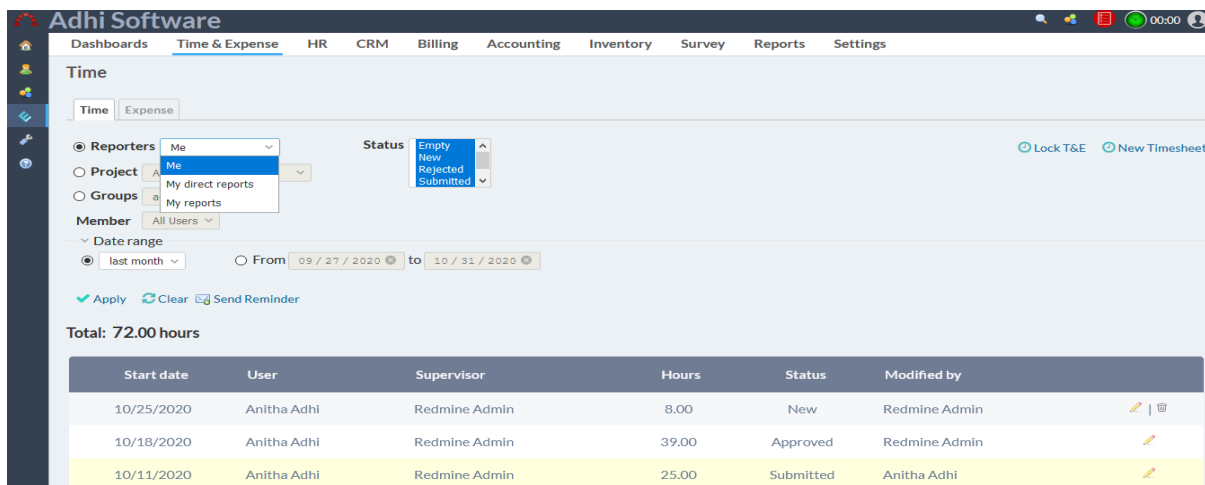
Adhi Software

00:00

Dashboards Time & Expense HR CRM Billing Accounting Inventory Survey Reports Settings

Time

Time Expense

Reporters Me

Me
My direct reports
My reports

Project A

Groups a

Member All Users

Status Empty New Rejected Submitted

Lock T&E New Timesheet

Date range

last month From 09 / 27 / 2020 to 10 / 31 / 2020

Apply Clear Send Reminder

Total: 72.00 hours

| Start date | User | Supervisor | Hours | Status | Modified by |
|---|---|---|---|---|---|
| 10/25/2020 | Anitha Adhi | Redmine Admin | 8.00 | New | Redmine Admin |
| 10/18/2020 | Anitha Adhi | Redmine Admin | 39.00 | Approved | Redmine Admin |
| 10/11/2020 | Anitha Adhi | Redmine Admin | 25.00 | Submitted | Anitha Adhi |